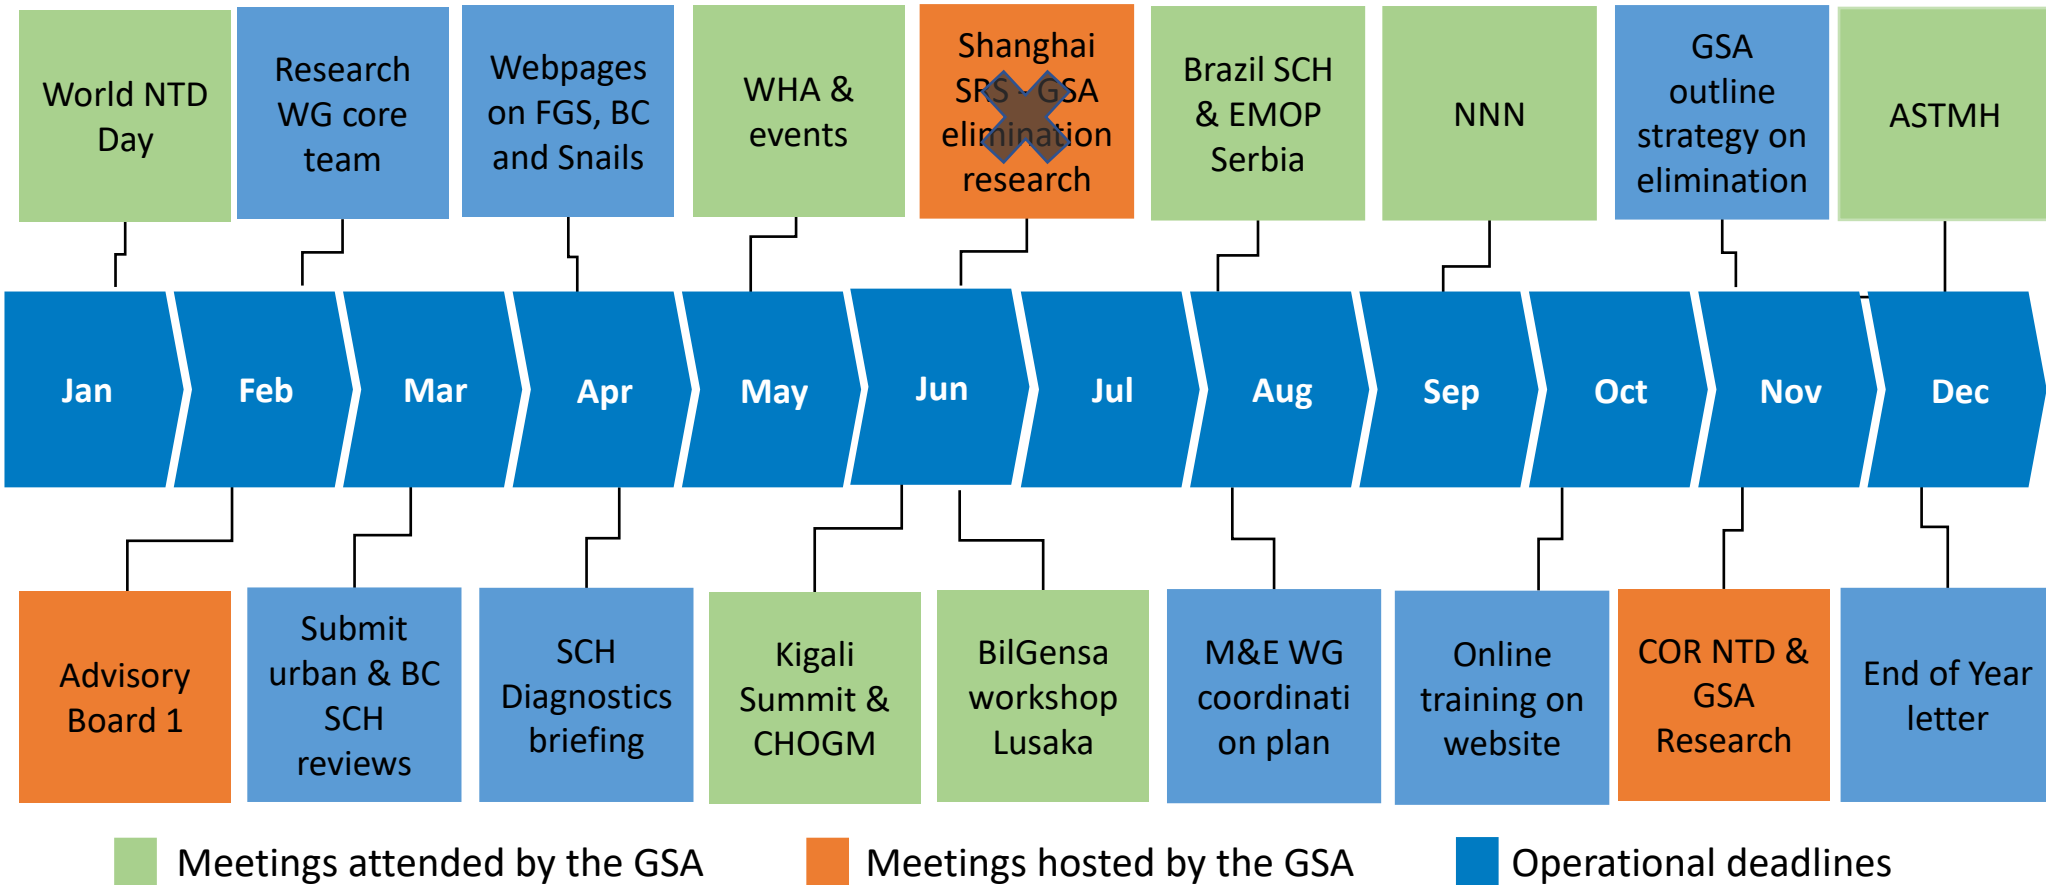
World NTD Day

Research WG core team

Webpages on FGS, BC and Snails

WHA & events

Shanghai SRS - GSA elimination research

Brazil SCH & EMOP Serbia

NNN

GSA outline strategy on elimination

ASTMH

Jan

Feb

Mar

Apr

May

Jun

Jul

Aug

Sep

Oct

Nov

Dec

Advisory Board 1

Submit urban & BC SCH reviews

SCH Diagnostics briefing

Kigali Summit & CHOGM

BilGensa workshop Lusaka

M&E WG coordination plan

Online training on website

COR NTD & GSA Research

End of Year letter

Meetings attended by the GSA

Meetings hosted by the GSA

Operational deadlines